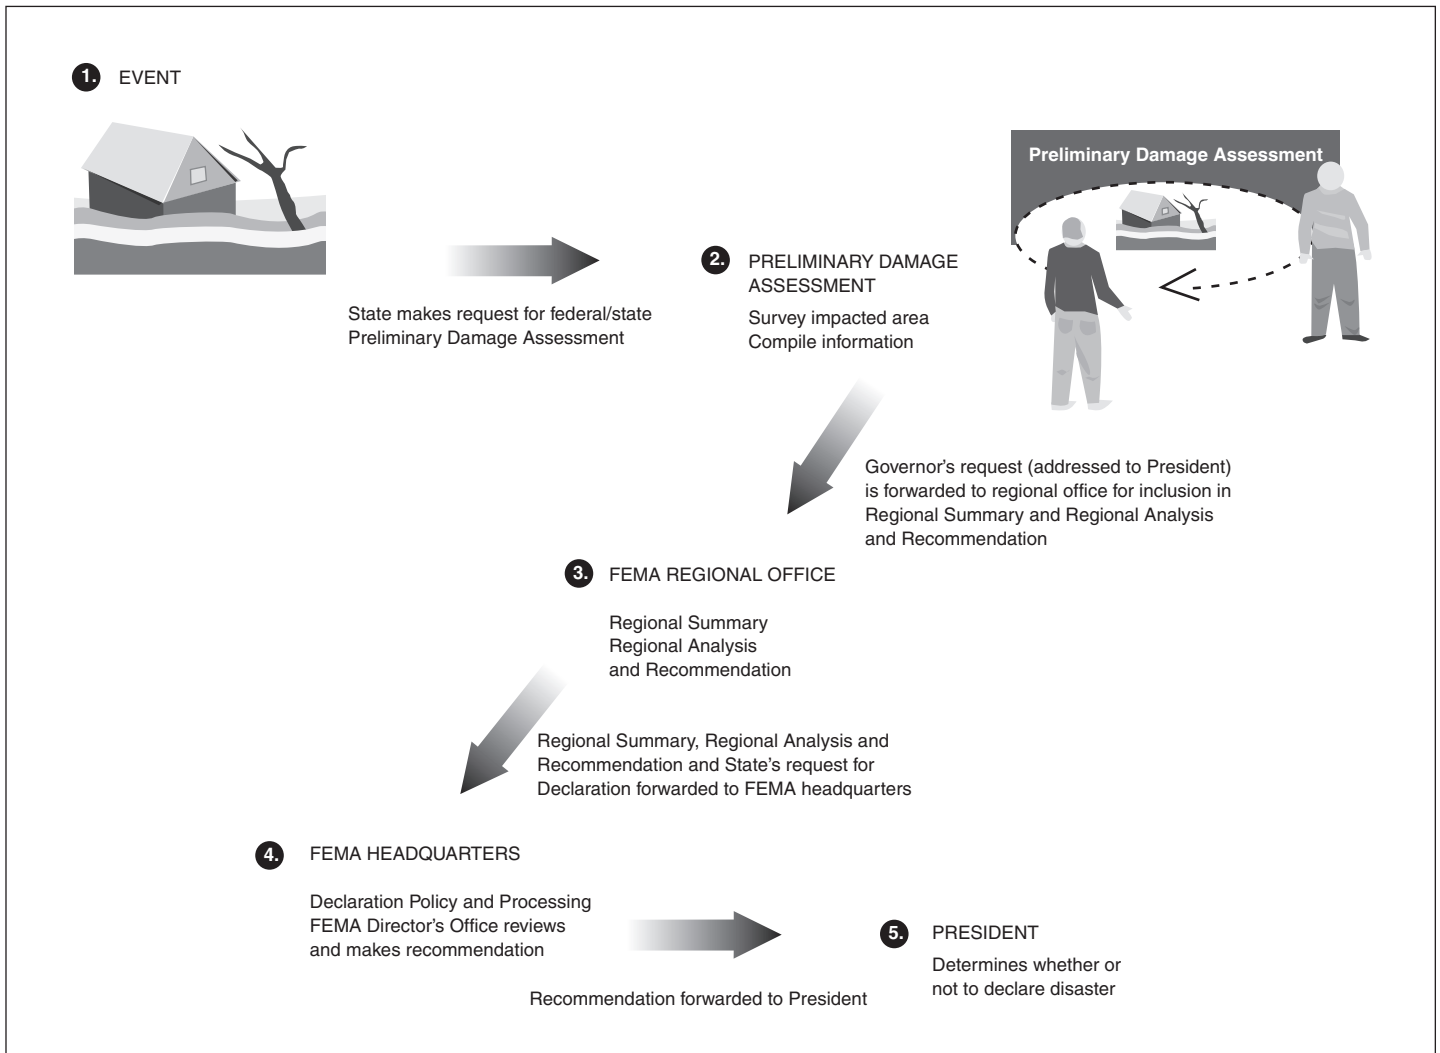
1. EVENT

State makes request for federal/state Preliminary Damage Assessment

2. PRELIMINARY DAMAGE ASSESSMENT

Survey impacted area
Compile information

Preliminary Damage Assessment

Governor's request (addressed to President) is forwarded to regional office for inclusion in Regional Summary and Regional Analysis and Recommendation

3. FEMA REGIONAL OFFICE

Regional Summary
Regional Analysis and Recommendation

Regional Summary, Regional Analysis and Recommendation and State's request for Declaration forwarded to FEMA headquarters

4. FEMA HEADQUARTERS

Declaration Policy and Processing
FEMA Director's Office reviews and makes recommendation

Recommendation forwarded to President

5. PRESIDENT

Determines whether or not to declare disaster